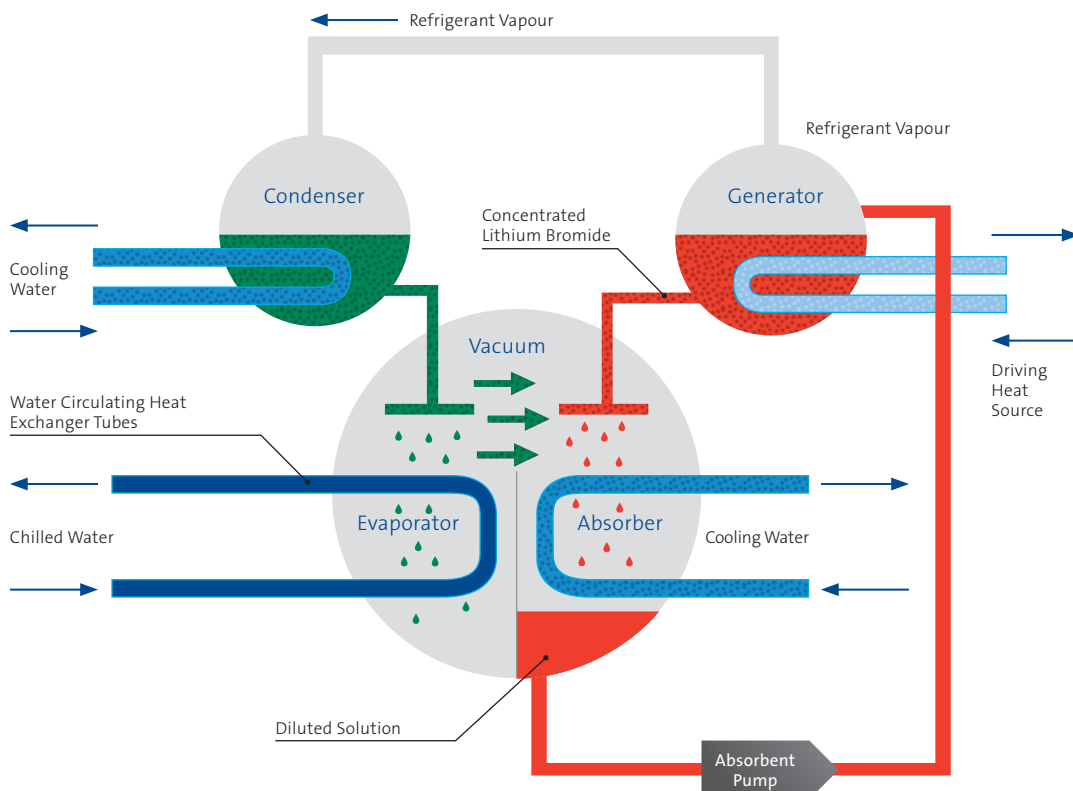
Refrigerant Vapour

Refrigerant Vapour

Condenser

Generator

Concentrated Lithium Bromide

Cooling Water

Vacuum

Driving Heat Source

Water Circulating Heat Exchanger Tubes

Evaporator

Absorber

Chilled Water

Cooling Water

Diluted Solution

Absorbent Pump